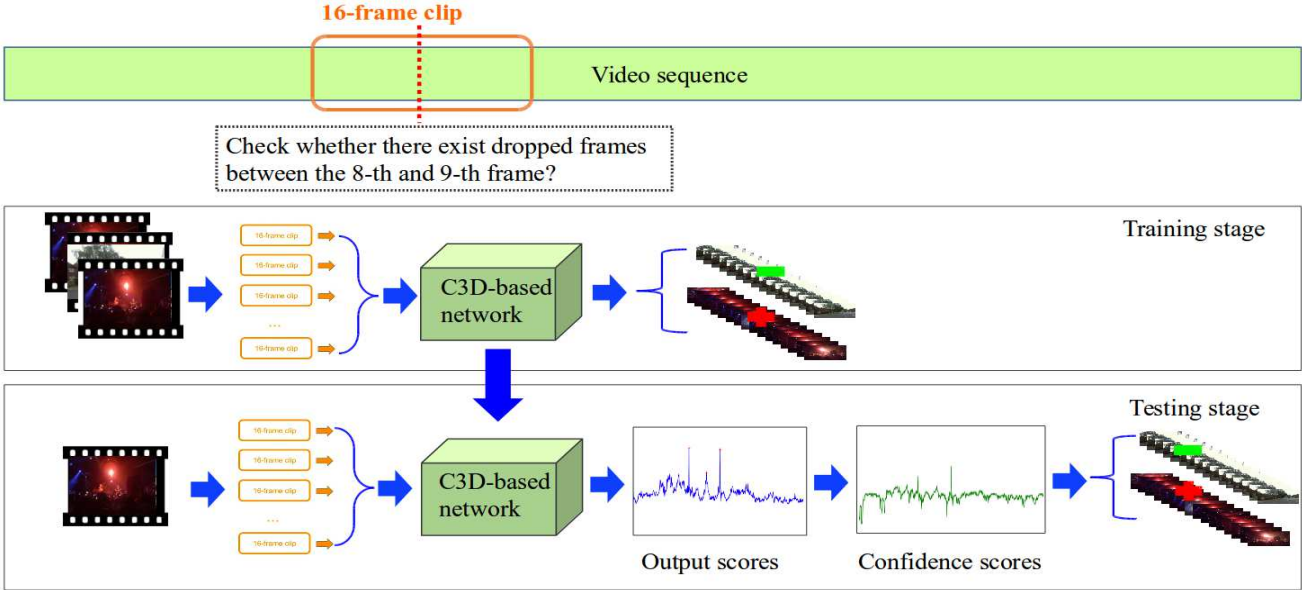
16-frame clip

Video sequence

Check whether there exist dropped frames between the 8-th and 9-th frame?

Training stage

16-frame clip
16-frame clip
16-frame clip
...
16-frame clip

C3D-based network

Testing stage

16-frame clip
16-frame clip
16-frame clip
...
16-frame clip

C3D-based network

Output scores

Confidence scores